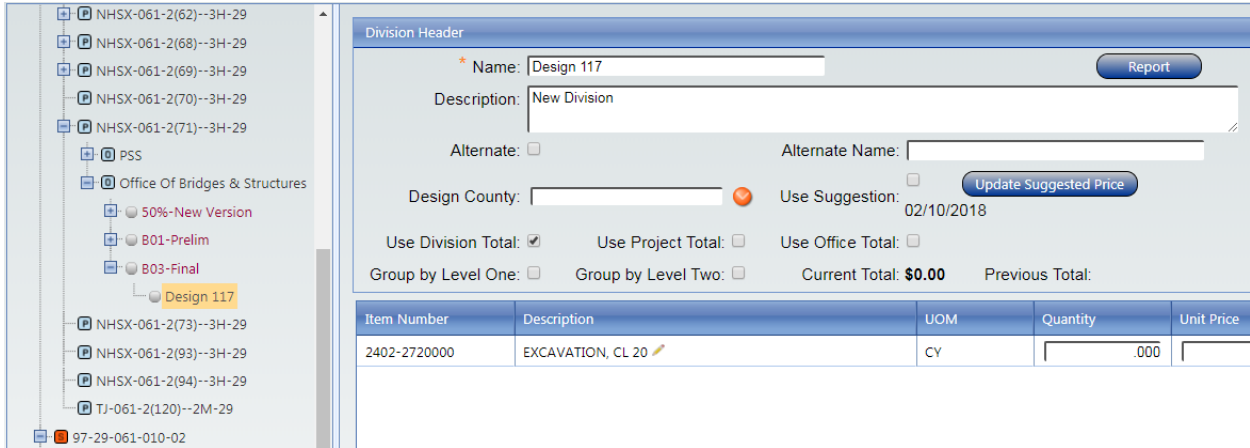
P NHSX-061-2(62)--3H-29
P NHSX-061-2(68)--3H-29
P NHSX-061-2(69)--3H-29
P NHSX-061-2(70)--3H-29
P NHSX-061-2(71)--3H-29
O PSS
O Office Of Bridges & Structures
50%-New Version
B01-Prelim
B03-Final
Design 117
P NHSX-061-2(73)--3H-29
P NHSX-061-2(93)--3H-29
P NHSX-061-2(94)--3H-29
P TJ-061-2(120)--2M-29
S 97-29-061-010-02

Division Header

* Name: Design 117
Report
Description: New Division
Alternate:
Alternate Name:
Design County:
Use Suggestion:
Update Suggested Price
02/10/2018
Use Division Total:
Use Project Total:
Use Office Total:
Group by Level One:
Group by Level Two:
Current Total: $0.00
Previous Total:

| Item Number | Description | UOM | Quantity | Unit Price |
|---|---|---|---|---|
| 2402-2720000 | EXCAVATION, CL 20 | CY | .000 | |